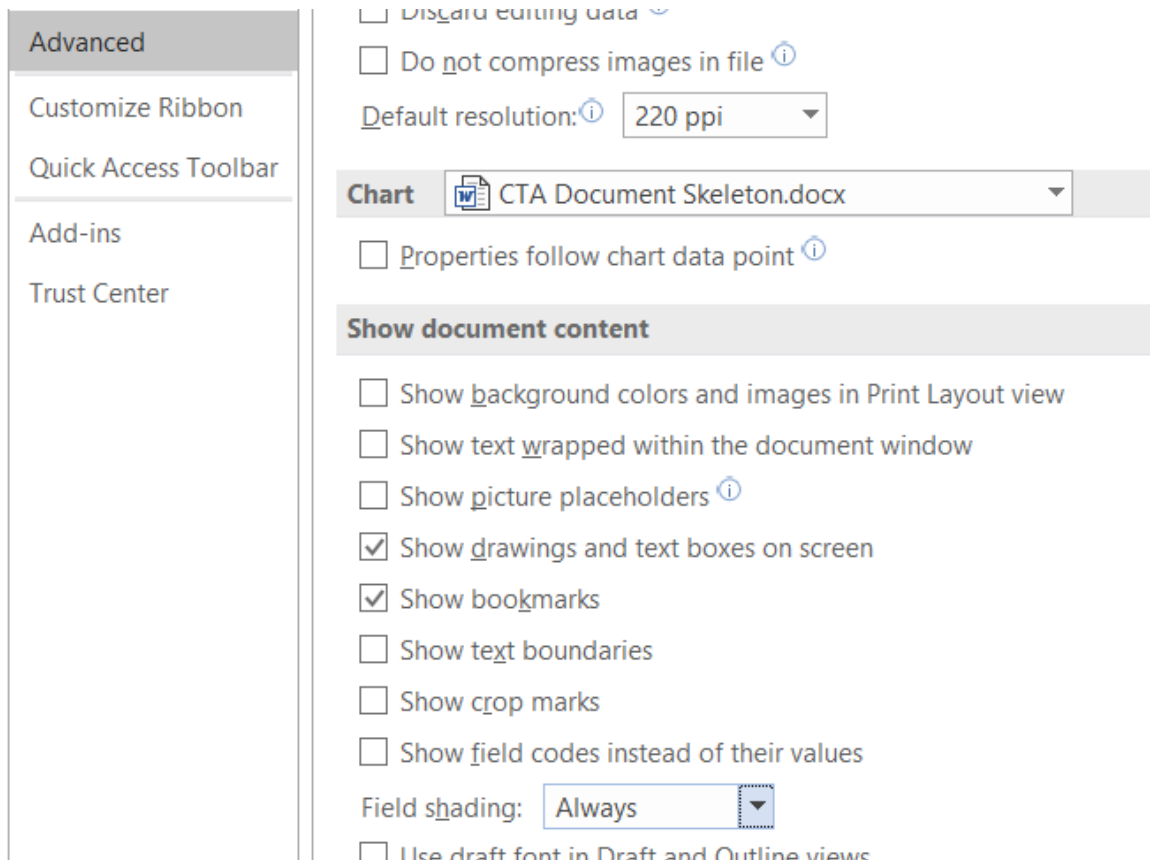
Advanced

Customize Ribbon

Quick Access Toolbar

Add-ins

Trust Center

Discard editing data

Do not compress images in file

Default resolution: 220 ppi

Chart CTA Document Skeleton.docx

Properties follow chart data point

Show document content

Show background colors and images in Print Layout view

Show text wrapped within the document window

Show picture placeholders

Show drawings and text boxes on screen

Show bookmarks

Show text boundaries

Show crop marks

Show field codes instead of their values

Field shading: Always

Use draft font in Draft and Outline views